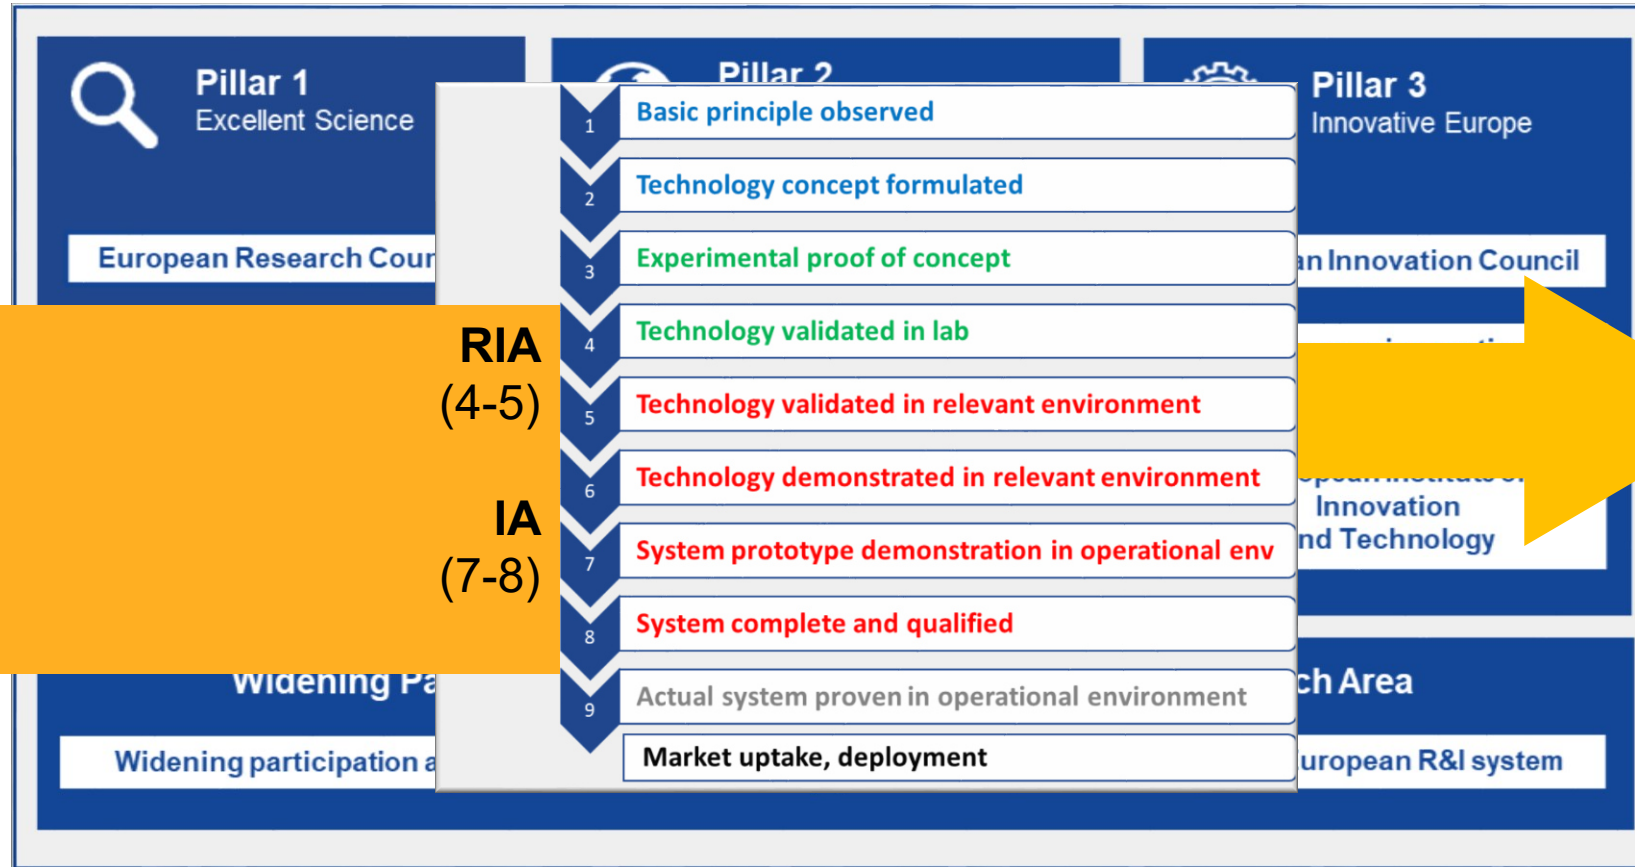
Pillar 1
Excellent Science

European Research Cour

Pillar 2

Pillar 3
Innovative Europe

an Innovation Council

Innovation
nd Technology

Widening Pa

Widening participation a

ch Area

uropean R&I system

RIA
(4-5)

IA
(7-8)

1 Basic principle observed
2 Technology concept formulated
3 Experimental proof of concept
4 Technology validated in lab
5 Technology validated in relevant environment
6 Technology demonstrated in relevant environment
7 System prototype demonstration in operational env
8 System complete and qualified
9 Actual system proven in operational environment
Market uptake, deployment